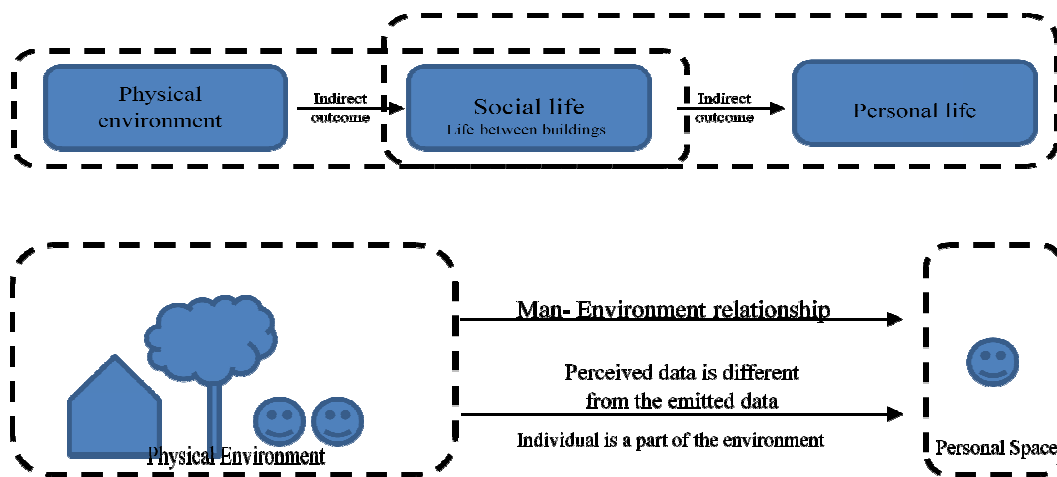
Physical environment

Indirect outcome

Social life
Life between buildings

Indirect outcome

Personal life

Man- Environment relationship

Perceived data is different from the emitted data

Individual is a part of the environment

Physical Environment

Personal Space